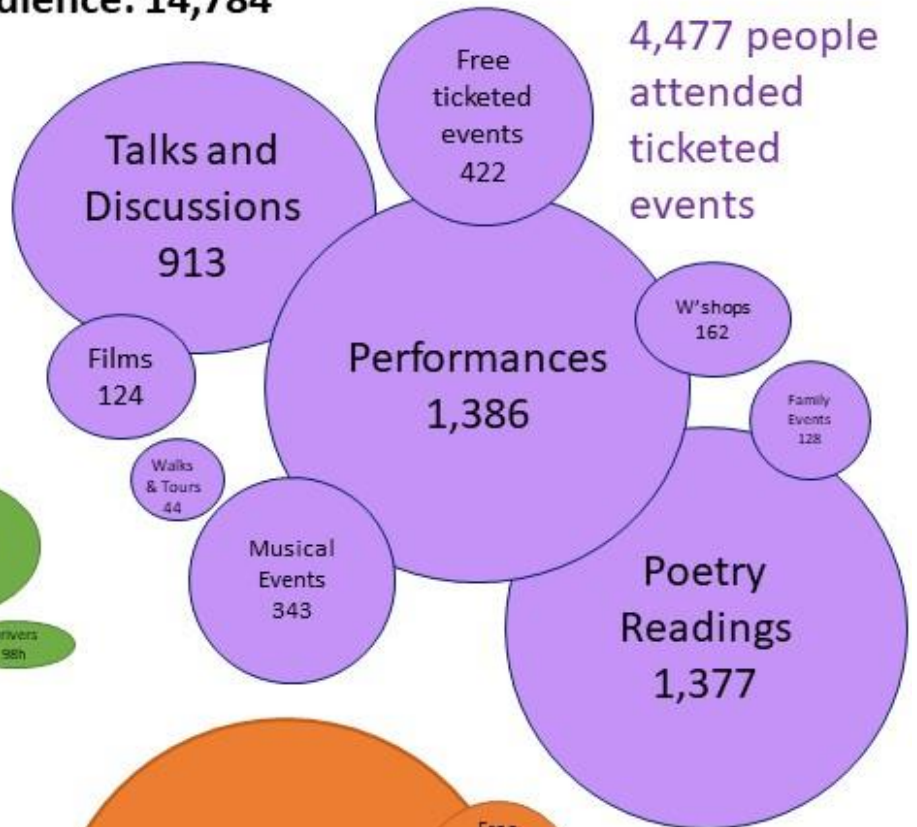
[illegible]dience: 14,784

4,477 people attended ticketed events

Free ticketed events 422

Talks and Discussions 913

W'shops 162

Films 124

Performances 1,386

Family Events 128

Walks & Tours 44

Musical Events 343

Poetry Readings 1,377

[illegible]rivers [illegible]98h

Free